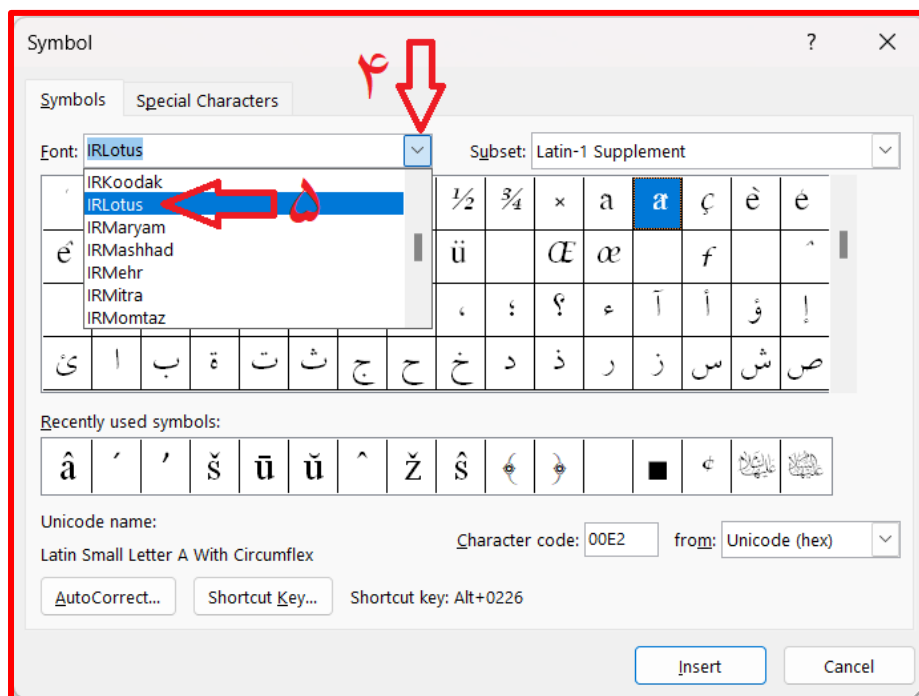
Symbol

?

Symbols Special Characters

۴

Font: IRLotus

Subset: Latin-1 Supplement

IRKoodak
IRLotus
IRMaryam
IRMashhad
IRMehr
IRMitra
IRMomtaz

۵

½ ¾ × a æ ç è é

ë ü Œ œ ƒ ˆ

، ؛ ؟ ء آ أ ؤ إ

ئ ا ب ة ت ث ج ح خ د ذ ر ز س ش ص

Recently used symbols:

â ´ ʼ š ū ŭ ˆ ž ŝ ■

Unicode name:

Latin Small Letter A With Circumflex

Character code: 00E2

from: Unicode (hex)

AutoCorrect...

Shortcut Key...

Shortcut key: Alt+0226

Insert

Cancel